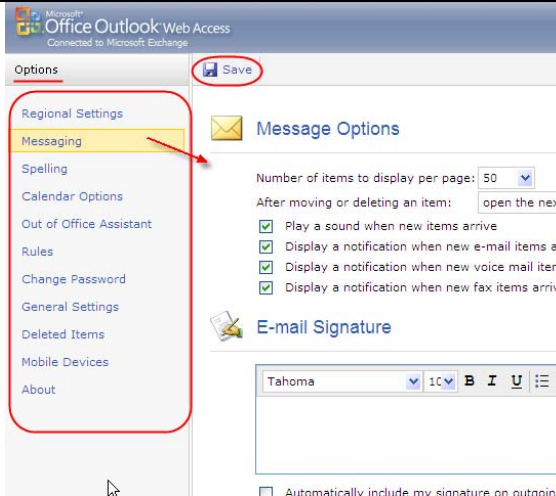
Microsoft
Office Outlook Web Access
Connected to Microsoft Exchange

Options

Save

Regional Settings
Messaging
Spelling
Calendar Options
Out of Office Assistant
Rules
Change Password
General Settings
Deleted Items
Mobile Devices
About

Message Options

Number of items to display per page: 50
After moving or deleting an item: open the nex
Play a sound when new items arrive
Display a notification when new e-mail items a
Display a notification when new voice mail iter
Display a notification when new fax items arriv

E-mail Signature

Tahoma 10 B I U

Automatically include my signature on outgoin